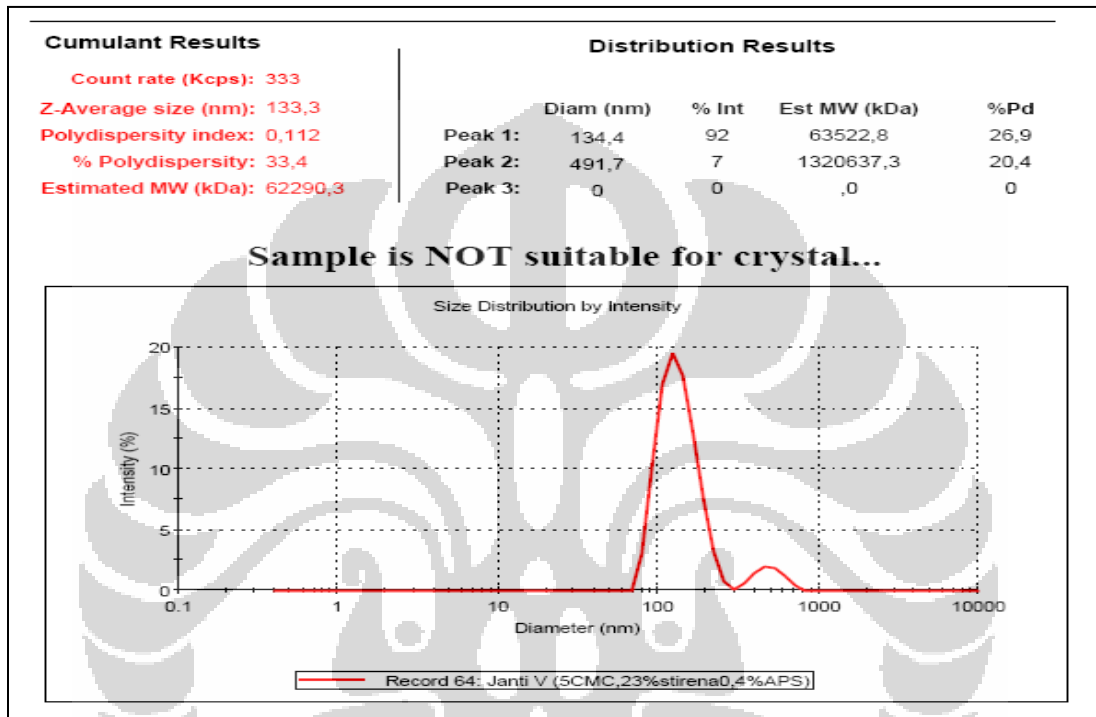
Cumulant Results

Count rate (Kcps): 333
Z-Average size (nm): 133,3
Polydispersity index: 0,112
% Polydispersity: 33,4
Estimated MW (kDa): 62290,3

Distribution Results

| | Diam (nm) | % Int | Est MW (kDa) | %Pd |
|---|---|---|---|---|
| Peak 1: | 134,4 | 92 | 63522,8 | 26,9 |
| Peak 2: | 491,7 | 7 | 1320637,3 | 20,4 |
| Peak 3: | 0 | 0 | ,0 | 0 |

Sample is NOT suitable for crystal...

Size Distribution by Intensity

Intensity (%)

20
15
10
5
0

0.1
1
10
100
1000
10000

Diameter (nm)

Record 64: Janti V (5CMC,23%stirena0,4%APS)